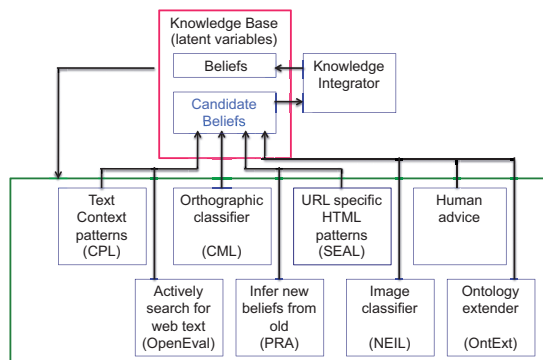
Knowledge Base
(latent variables)

Beliefs

Candidate Beliefs

Knowledge Integrator

Text Context patterns (CPL)

Orthographic classifier (CML)

URL specific HTML patterns (SEAL)

Human advice

Actively search for web text (OpenEval)

Infer new beliefs from old (PRA)

Image classifier (NEIL)

Ontology extender (OntExt)